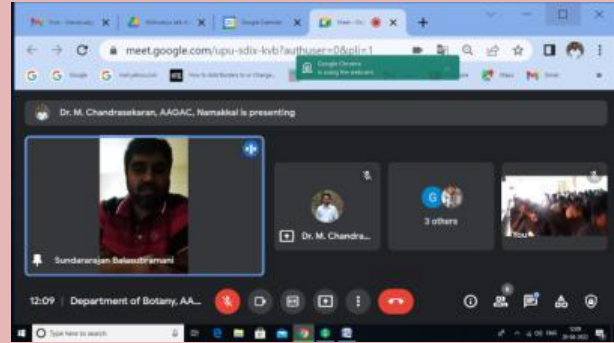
meet.google.com/upu-sdix-kvb?authuser=0&pli=1

Google Chrome is using the webcam

Dr. M. Chandrasekaran, AAGAC, Namakkal is presenting

Sundararajan Balasubramani

Dr. M. Chandra...

3 others

You

12:09 | Department of Botany, AA...

Type here to search